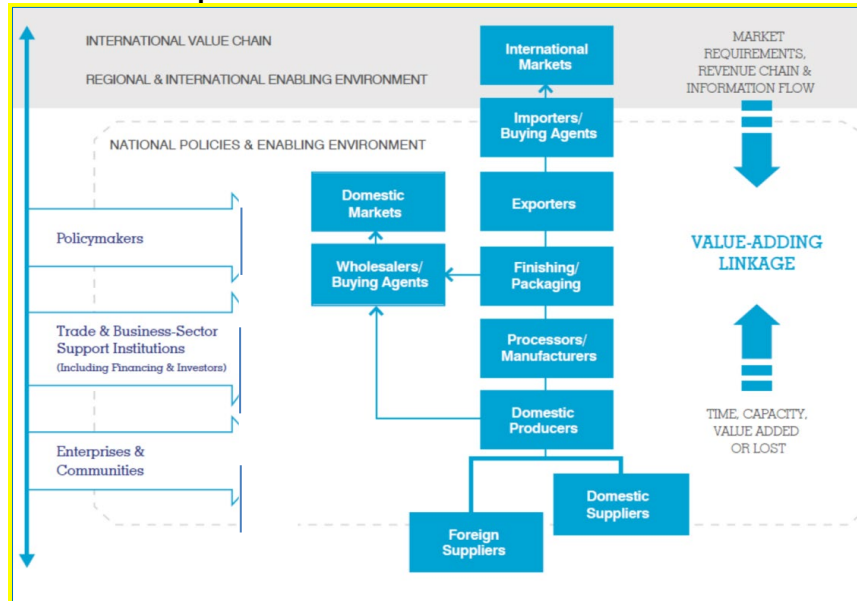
INTERNATIONAL VALUE CHAIN

REGIONAL & INTERNATIONAL ENABLING ENVIRONMENT

International Markets

MARKET REQUIREMENTS, REVENUE CHAIN & INFORMATION FLOW

Importers/ Buying Agents

NATIONAL POLICIES & ENABLING ENVIRONMENT

Domestic Markets

Exporters

Policymakers

Wholesalers/ Buying Agents

Finishing/ Packaging

VALUE-ADDING LINKAGE

Trade & Business-Sector Support Institutions (Including Financing & Investors)

Processors/ Manufacturers

Domestic Producers

TIME, CAPACITY, VALUE ADDED OR LOST

Enterprises & Communities

Domestic Suppliers

Foreign Suppliers